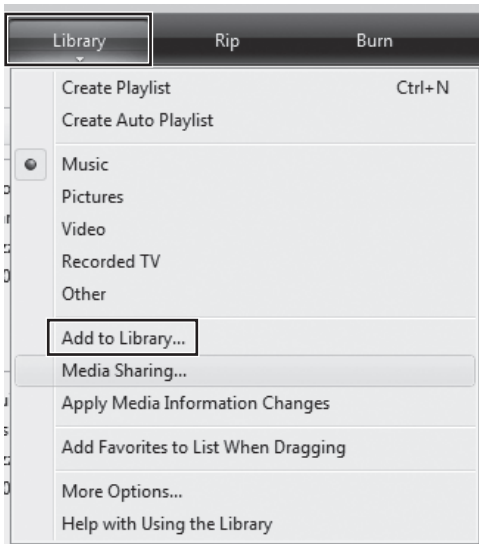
Library Rip Burn

Create Playlist Ctrl+N
Create Auto Playlist

Music
Pictures
Video
Recorded TV
Other

Add to Library...
Media Sharing...
Apply Media Information Changes

Add Favorites to List When Dragging

More Options...
Help with Using the Library